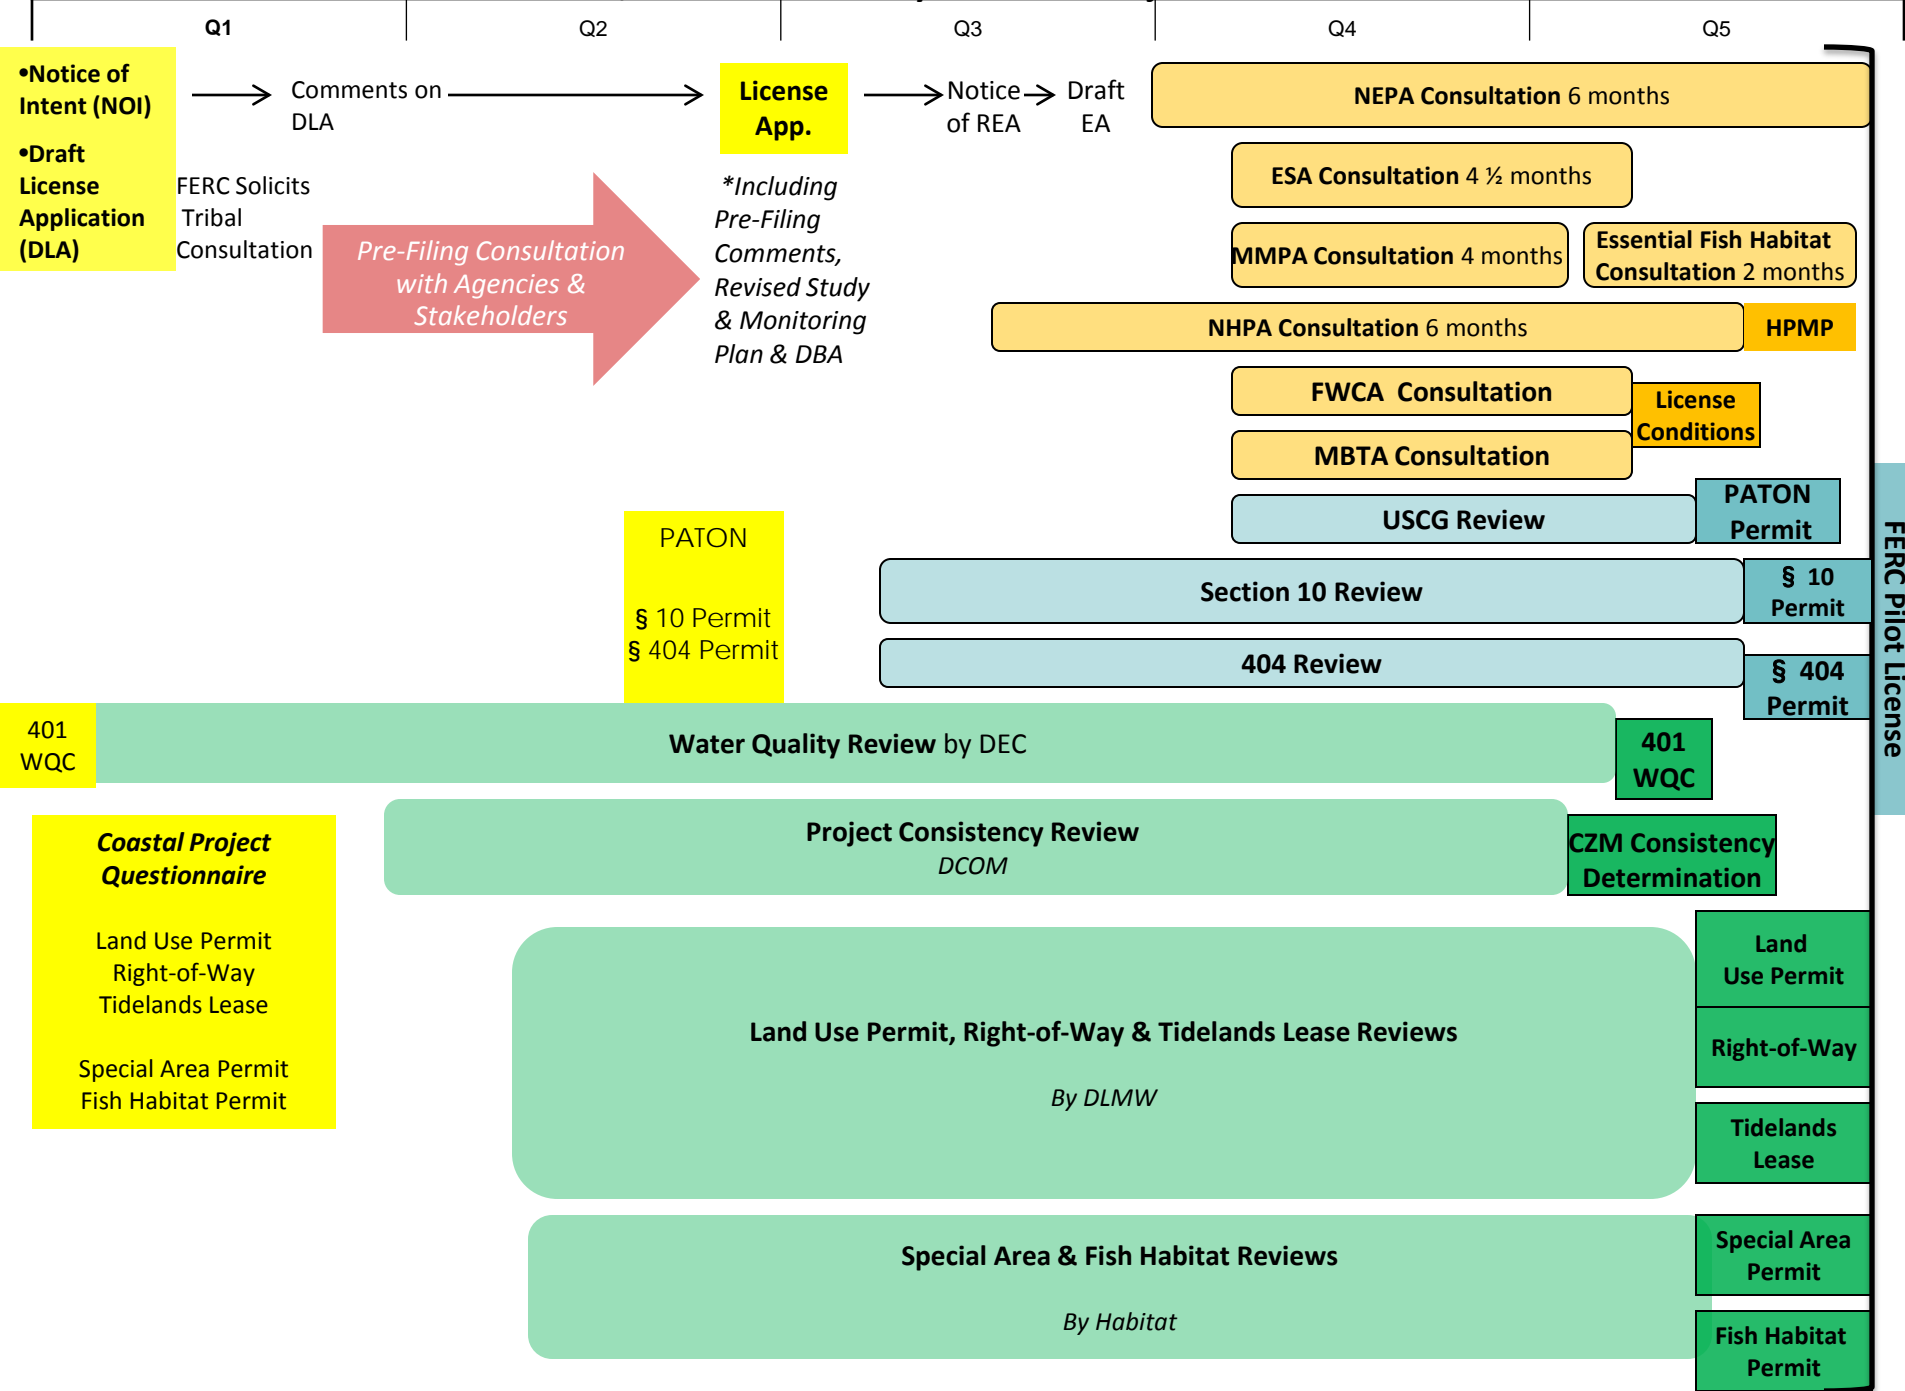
Q1 Q2 Q3 Q4 Q5

•Notice of Intent (NOI)

•Draft License Application (DLA)

Comments on DLA

License App.

Notice of REA

Draft EA

NEPA Consultation 6 months

FERC Solicits Tribal Consultation

Pre-Filing Consultation with Agencies & Stakeholders

*Including Pre-Filing Comments, Revised Study & Monitoring Plan & DBA

ESA Consultation 4 ½ months

MMPA Consultation 4 months

Essential Fish Habitat Consultation 2 months

NHPA Consultation 6 months

HPMP

FWCA Consultation

License Conditions

MBTA Consultation

USCG Review

PATON Permit

PATON

§ 10 Permit
§ 404 Permit

Section 10 Review

§ 10 Permit

404 Review

§ 404 Permit

FERC Pilot License

401 WQC

Water Quality Review by DEC

401 WQC

Coastal Project Questionnaire

Land Use Permit
Right-of-Way
Tidelands Lease

Special Area Permit
Fish Habitat Permit

Project Consistency Review
DCOM

CZM Consistency Determination

Land Use Permit, Right-of-Way & Tidelands Lease Reviews

By DLMW

Land Use Permit

Right-of-Way

Tidelands Lease

Special Area & Fish Habitat Reviews

By Habitat

Special Area Permit

Fish Habitat Permit